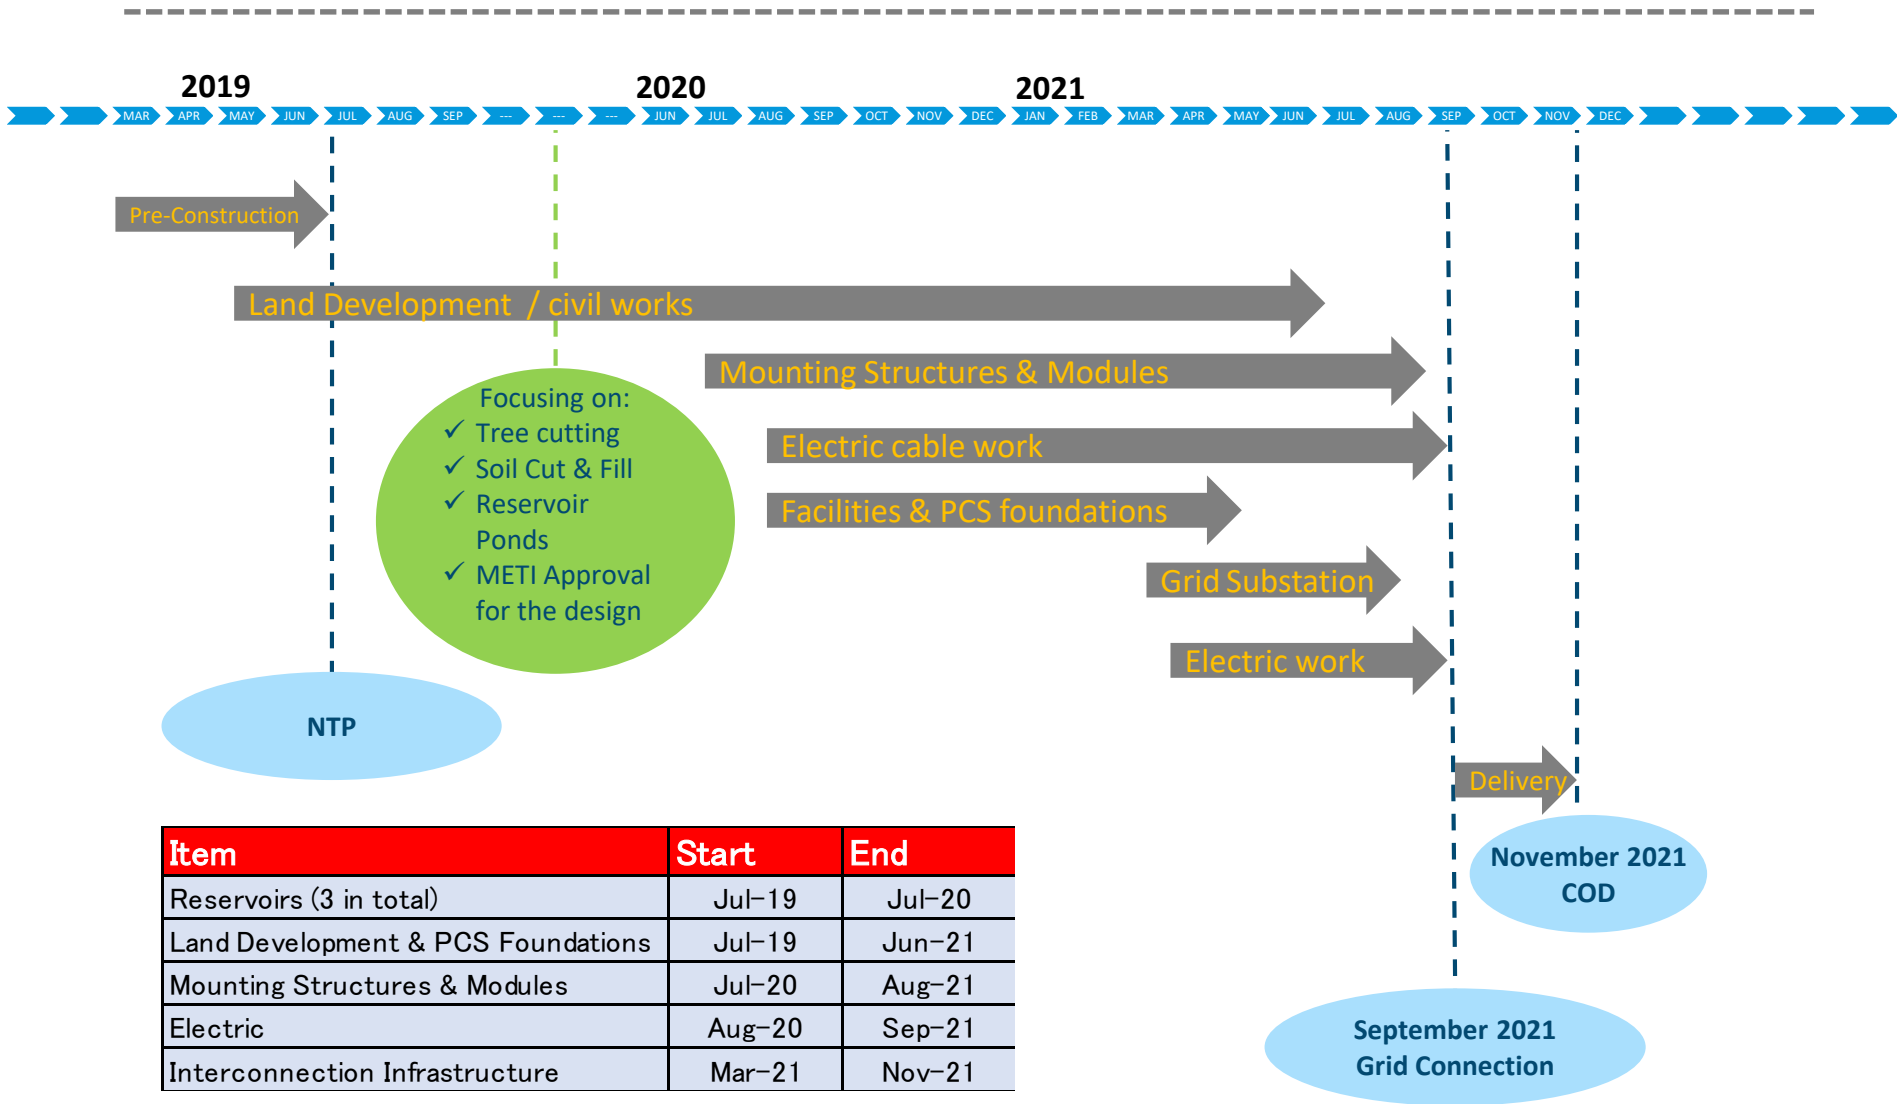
2019

2020

2021

MAR APR MAY JUN JUL AUG SEP --- --- --- JUN JUL AUG SEP OCT NOV DEC JAN FEB MAR APR MAY JUN JUL AUG SEP OCT NOV DEC

Pre-Construction

Land Development / civil works

Mounting Structures & Modules

Electric cable work

Facilities & PCS foundations

Grid Substation

Electric work

Delivery

Focusing on:
✓ Tree cutting
✓ Soil Cut & Fill
✓ Reservoir Ponds
✓ METI Approval for the design

NTP

November 2021 COD

September 2021 Grid Connection

| Item | Start | End |
|---|---|---|
| Reservoirs (3 in total) | Jul-19 | Jul-20 |
| Land Development & PCS Foundations | Jul-19 | Jun-21 |
| Mounting Structures & Modules | Jul-20 | Aug-21 |
| Electric | Aug-20 | Sep-21 |
| Interconnection Infrastructure | Mar-21 | Nov-21 |